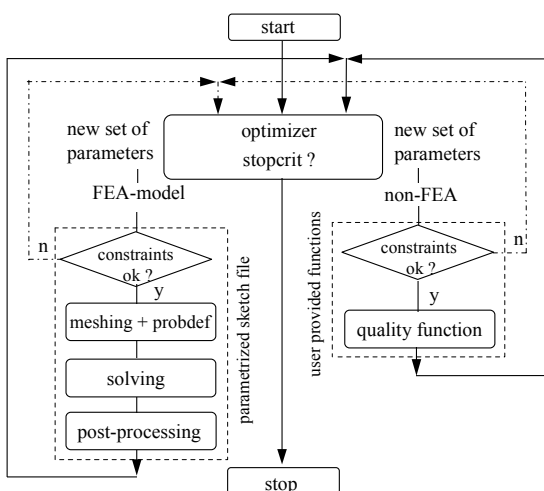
start

new set of parameters
FEA-model

optimizer
stopcrit ?

new set of parameters
non-FEA

n

constraints ok ?

y

meshing + probdef

solving

post-processing

parametrized sketch file

user provided functions

constraints ok ?

n

y

quality function

stop